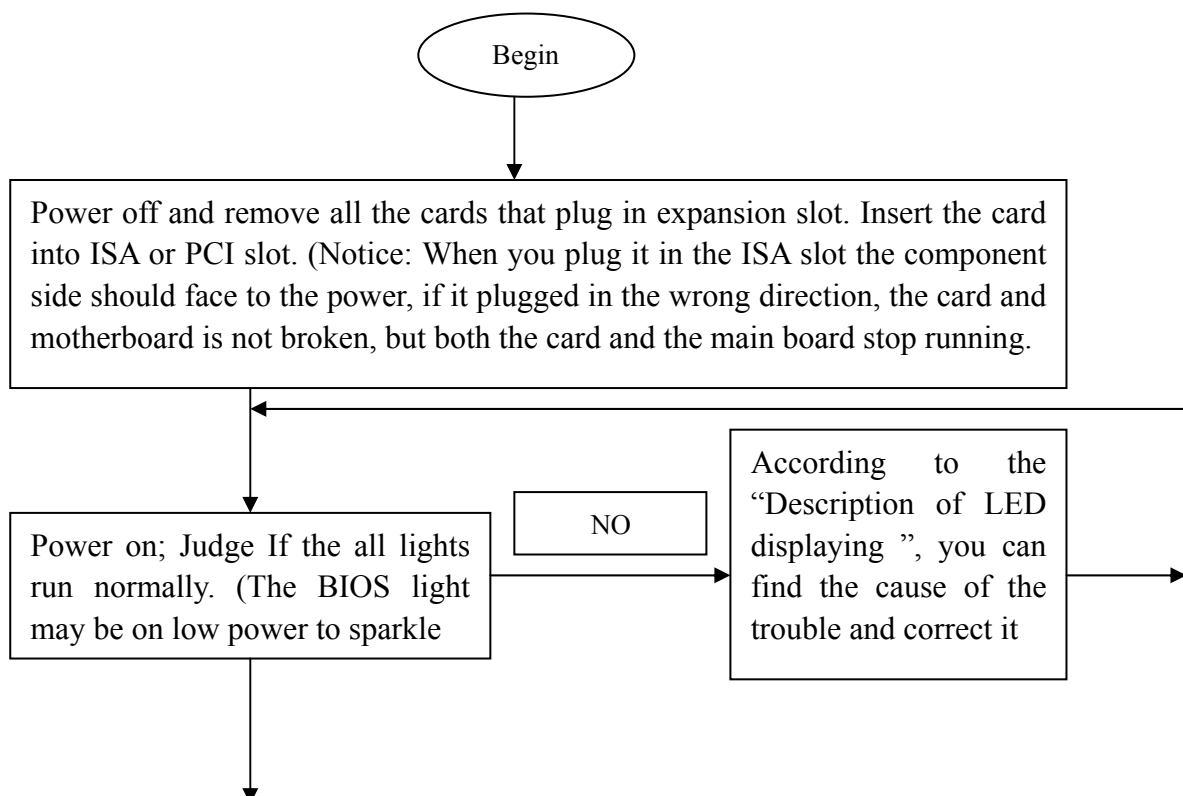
Begin

Power off and remove all the cards that plug in expansion slot. Insert the card into ISA or PCI slot. (Notice: When you plug it in the ISA slot the component side should face to the power, if it plugged in the wrong direction, the card and motherboard is not broken, but both the card and the main board stop running.

Power on; Judge If the all lights run normally. (The BIOS light may be on low power to sparkle

NO

According to the "Description of LED displaying ", you can find the cause of the trouble and correct it